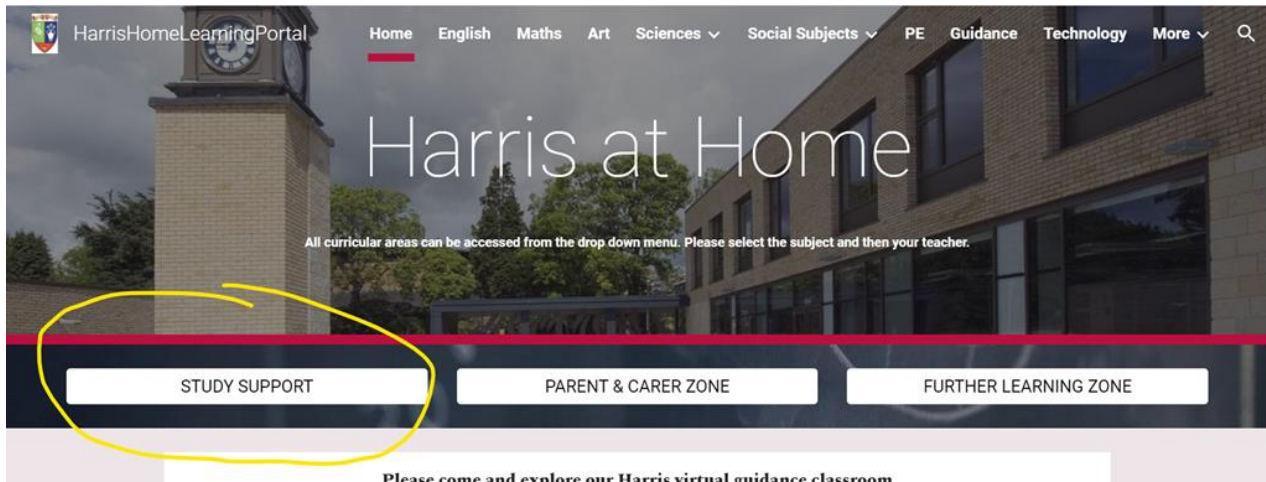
HarrisHomeLearningPortal Home English Maths Art Sciences Social Subjects PE Guidance Technology More

Harris at Home

All curricular areas can be accessed from the drop down menu. Please select the subject and then your teacher.

STUDY SUPPORT

PARENT & CARER ZONE

FURTHER LEARNING ZONE

Please come and explore our Harris virtual guidance classroom